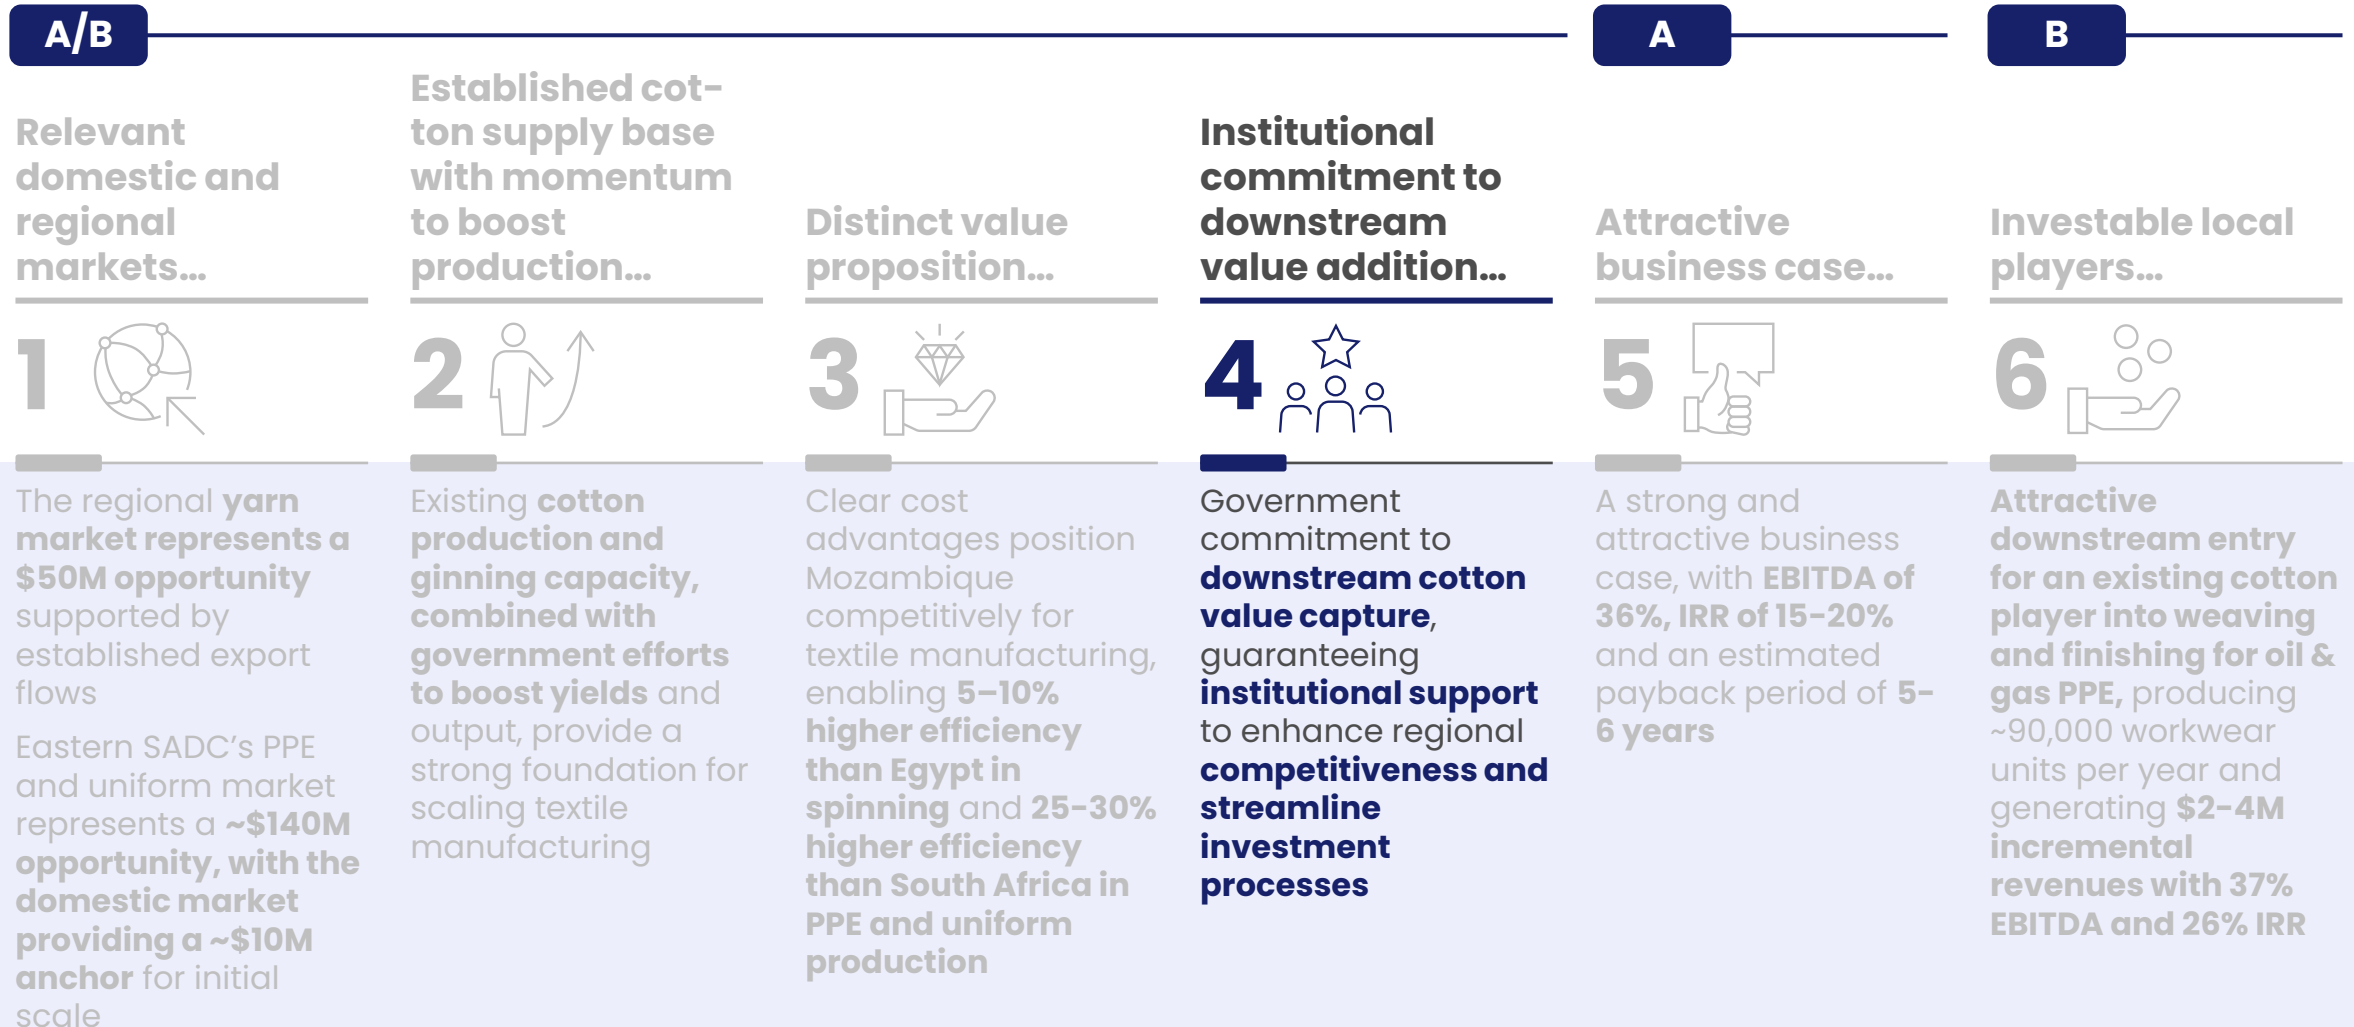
A/B

A

B

Relevant domestic and regional markets...

1

The regional yarn market represents a $50M opportunity supported by established export flows

Eastern SADC's PPE and uniform market represents a ~$140M opportunity, with the domestic market providing a ~$10M anchor for initial scale

Established cotton supply base with momentum to boost production...

2

Existing cotton production and ginning capacity, combined with government efforts to boost yields and output, provide a strong foundation for scaling textile manufacturing

Distinct value proposition...

3

Clear cost advantages position Mozambique competitively for textile manufacturing, enabling 5–10% higher efficiency than Egypt in spinning and 25–30% higher efficiency than South Africa in PPE and uniform production

Institutional commitment to downstream value addition...

4

Government commitment to downstream cotton value capture, guaranteeing institutional support to enhance regional competitiveness and streamline investment processes

Attractive business case...

5

A strong and attractive business case, with EBITDA of 36%, IRR of 15-20% and an estimated payback period of 5-6 years

Investable local players...

6

Attractive downstream entry for an existing cotton player into weaving and finishing for oil & gas PPE, producing ~90,000 workwear units per year and generating $2-4M incremental revenues with 37% EBITDA and 26% IRR